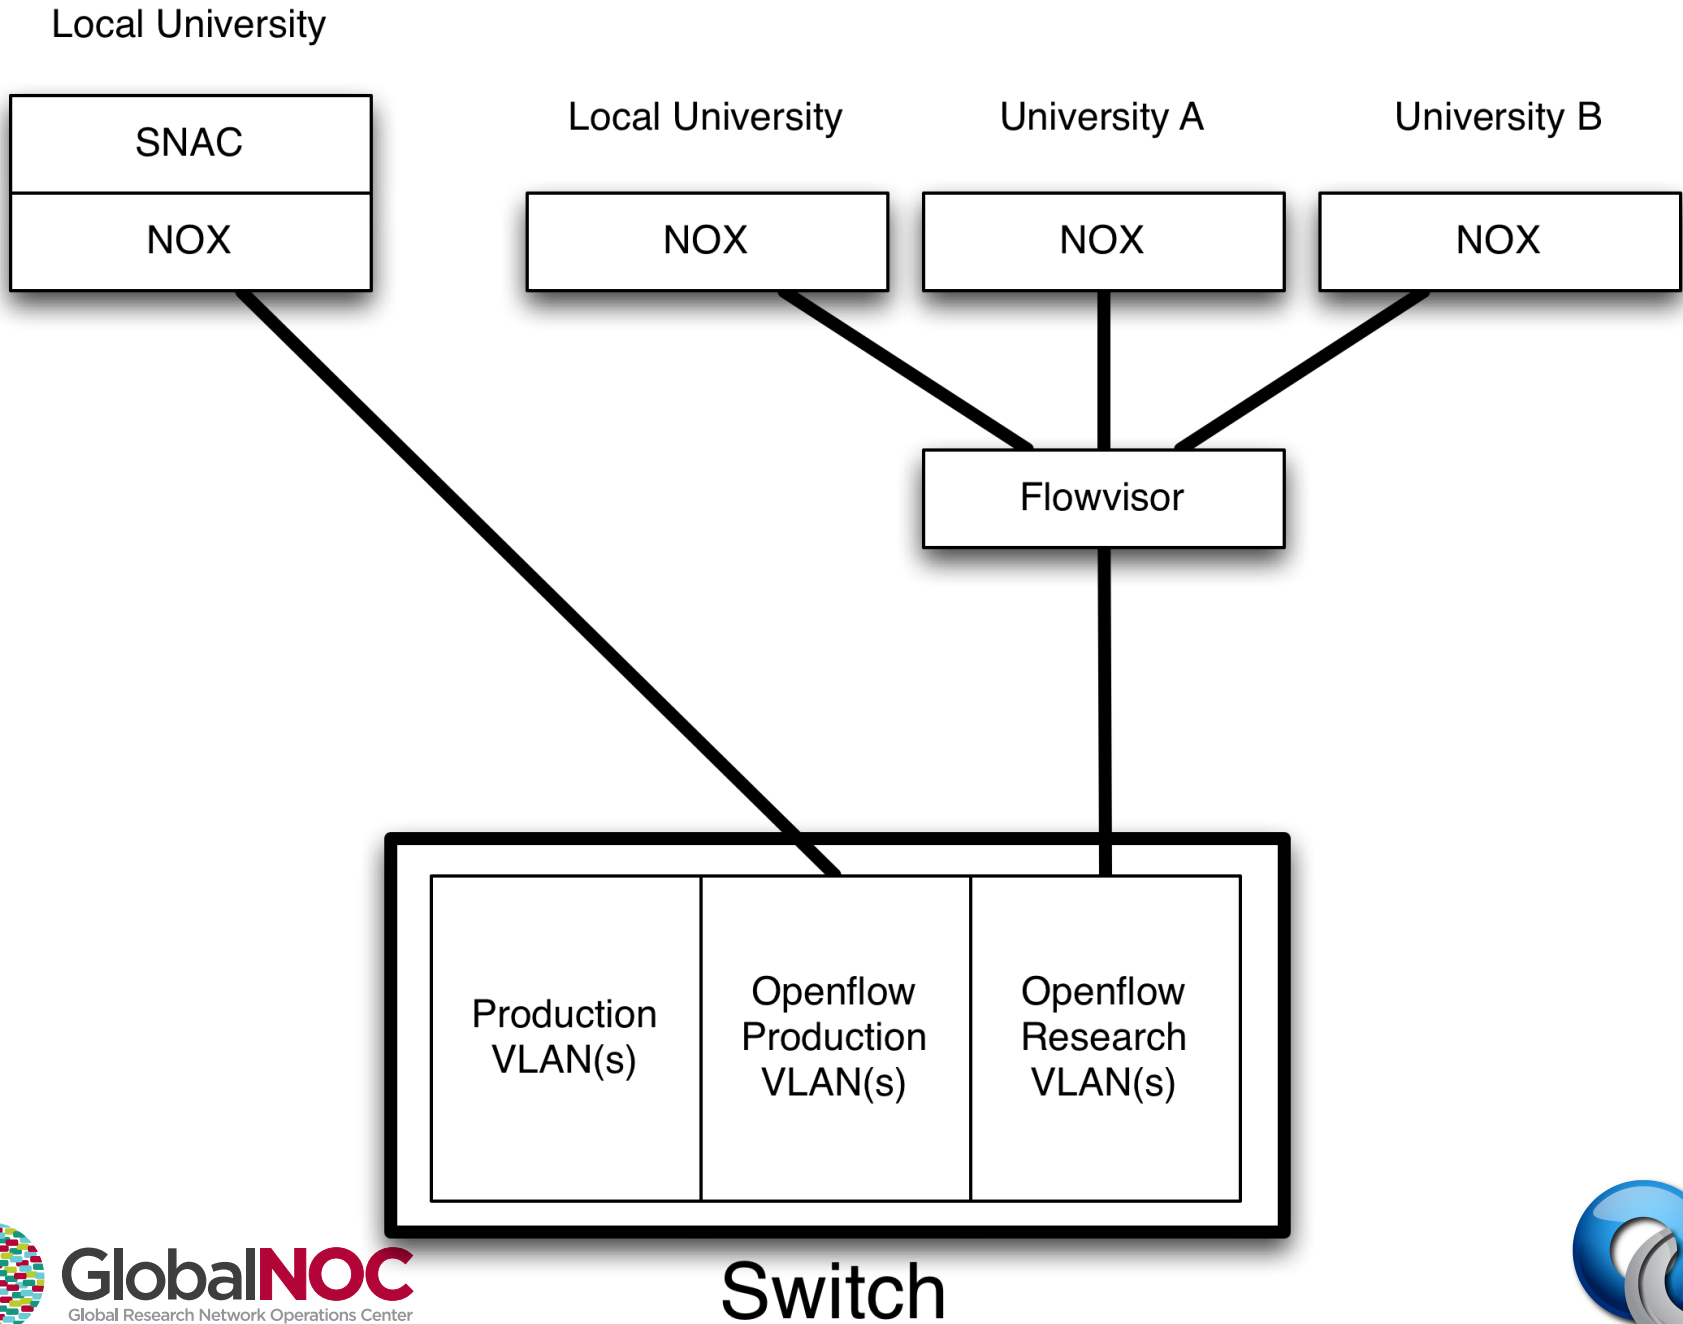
Local University

SNAC

NOX

Local University

University A

University B

NOX

NOX

NOX

Flowvisor

Production VLAN(s)

Openflow Production VLAN(s)

Openflow Research VLAN(s)

GlobalNOC
Global Research Network Operations Center

Switch